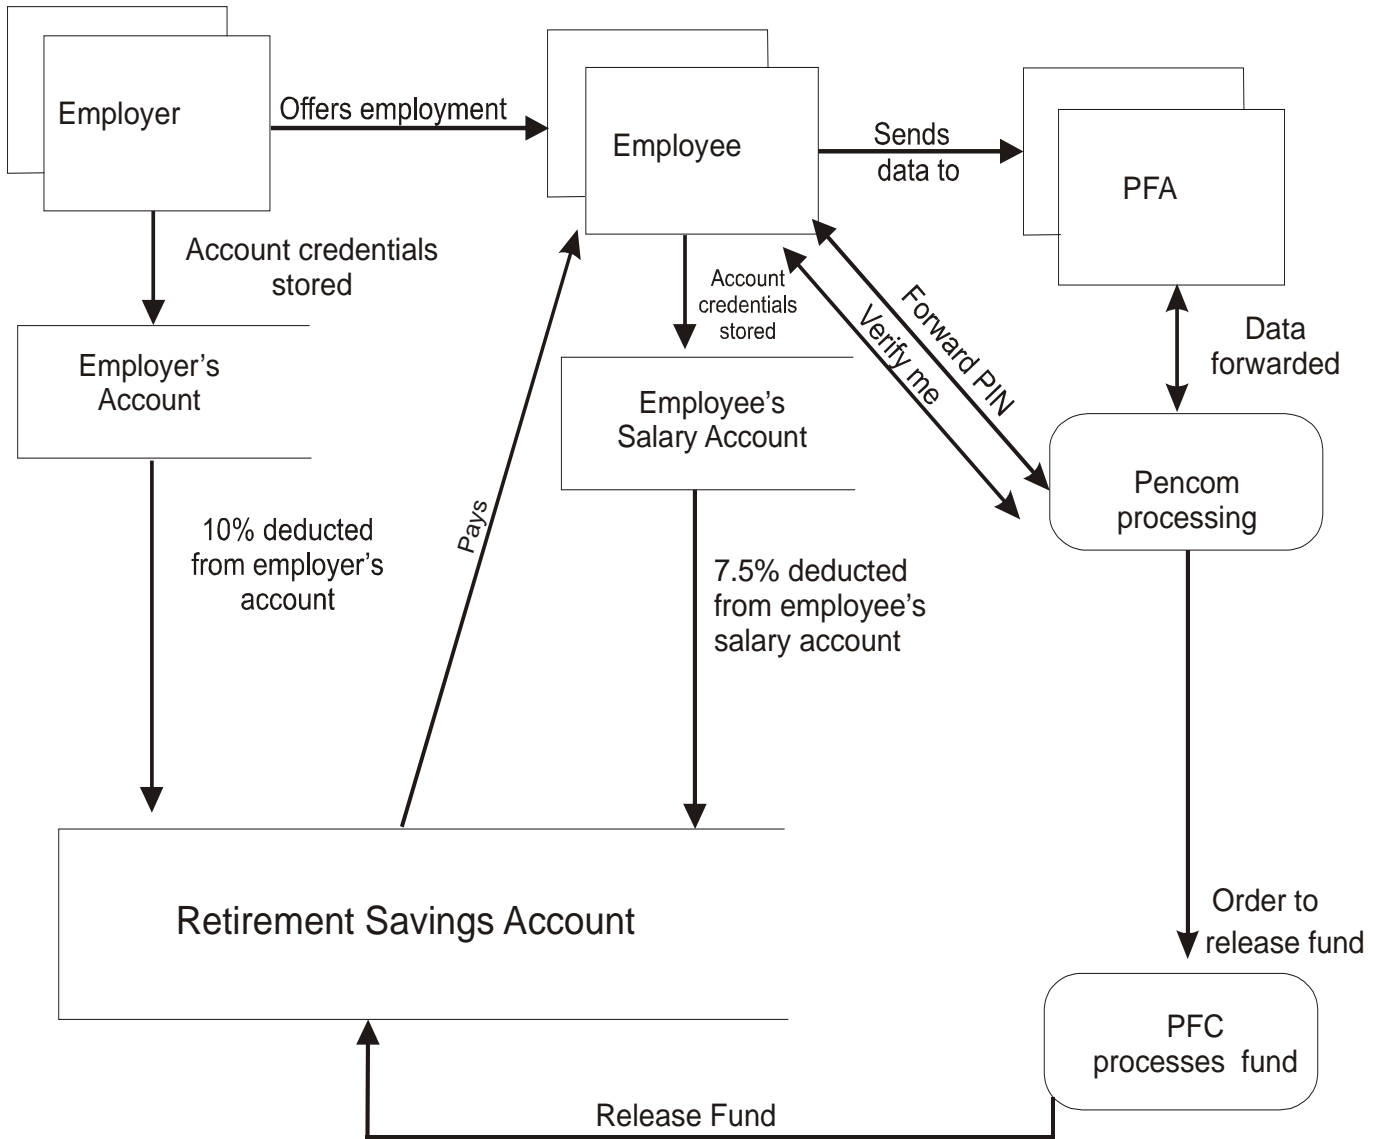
Employer

Offers employment

Employee

Sends data to

PFA

Account credentials stored

Employer's Account

Account credentials stored

Employee's Salary Account

Forward PIN

Verify me

Data forwarded

Pencom processing

10% deducted from employer's account

Pays

7.5% deducted from employee's salary account

Retirement Savings Account

Order to release fund

PFC processes fund

Release Fund